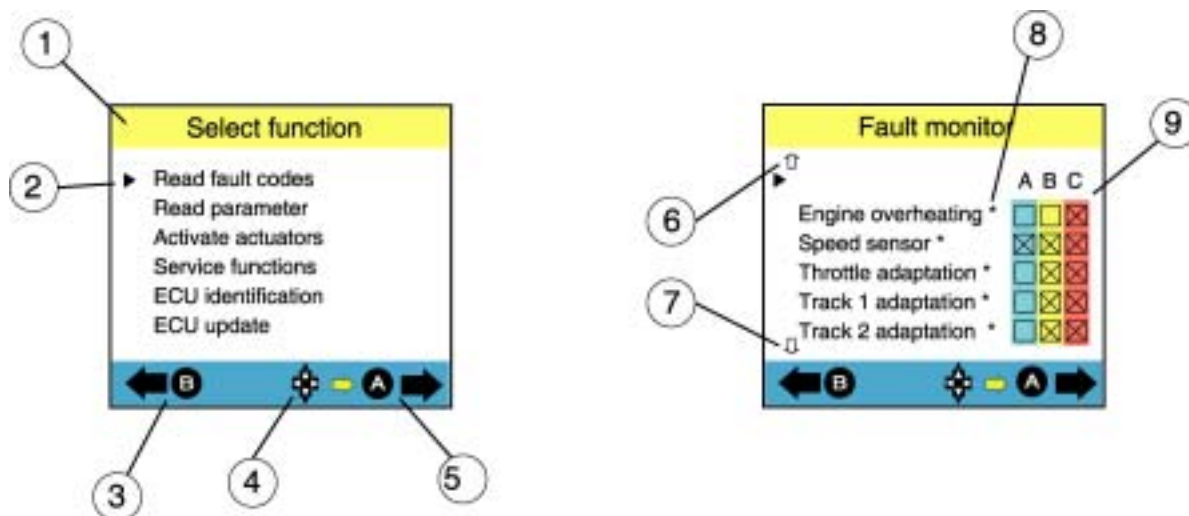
1

Select function

2

Read fault codes
Read parameter
Activate actuators
Service functions
ECU identification
ECU update

B A

3 4 5

8

Fault monitor

9

6

A B C

Engine overheating *
Speed sensor *
Throttle adaptation *
Track 1 adaptation *
Track 2 adaptation *

7

B A